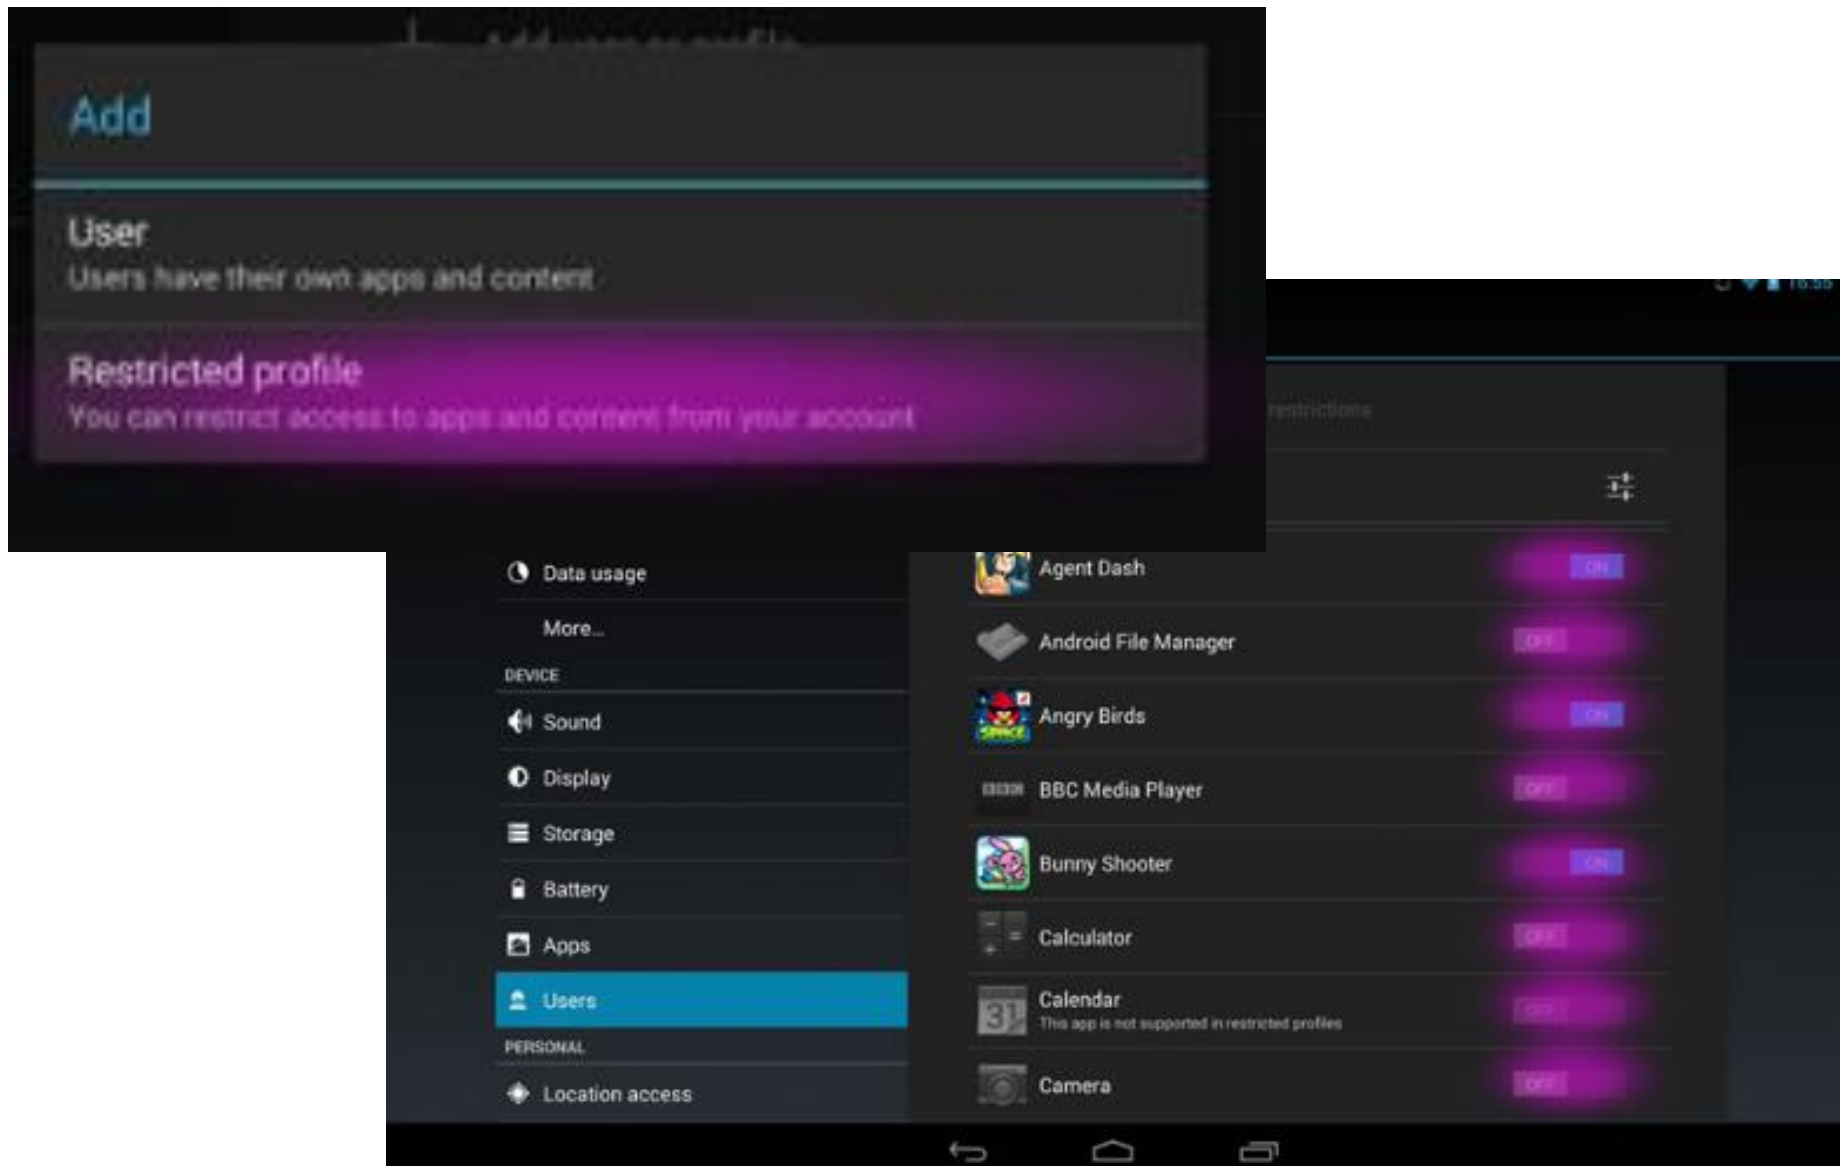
Add

User
Users have their own apps and content

Restricted profile
You can restrict access to apps and content from your account

16:55

restrictions

Data usage
More...
DEVICE
Sound
Display
Storage
Battery
Apps
Users
PERSONAL
Location access

Agent Dash ON
Android File Manager OFF
Angry Birds ON
BBC Media Player OFF
Bunny Shooter ON
Calculator OFF
Calendar
This app is not supported in restricted profiles
OFF
Camera OFF